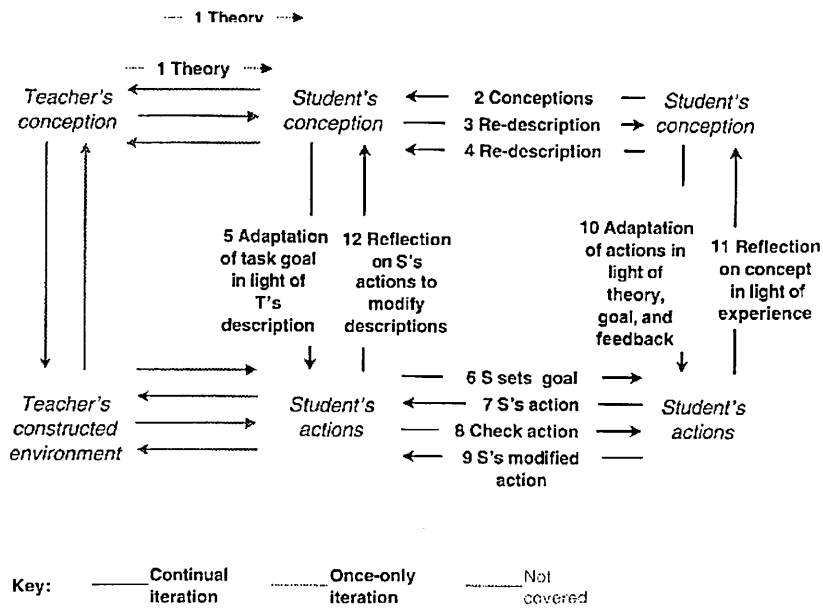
1 Theory

1 Theory

Teacher's conception

Student's conception

2 Conceptions

3 Re-description

4 Re-description

Student's conception

5 Adaptation of task goal in light of T's description

12 Reflection on S's actions to modify descriptions

10 Adaptation of actions in light of theory, goal, and feedback

11 Reflection on concept in light of experience

Teacher's constructed environment

Student's actions

6 S sets goal

7 S's action

8 Check action

9 S's modified action

Student's actions

Key: Continual iteration Once-only iteration Not covered